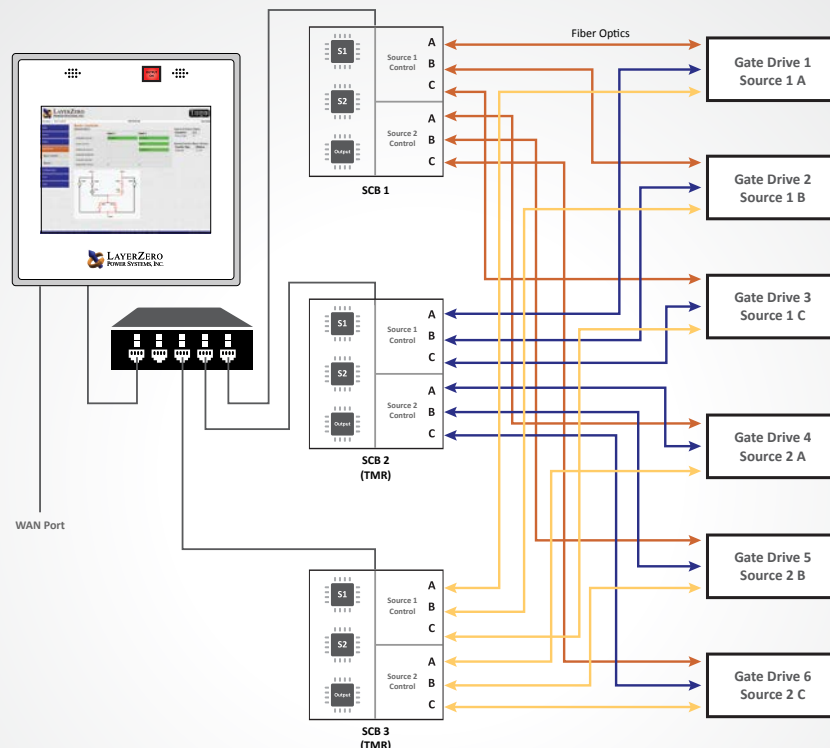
LAYERZERO POWER SYSTEMS, INC.

Fiber Optics

S1
S2
Output
Source 1 Control
Source 2 Control
A
B
C
A
B
C
SCB 1

S1
S2
Output
Source 1 Control
Source 2 Control
A
B
C
A
B
C
SCB 2 (TMR)

S1
S2
Output
Source 1 Control
Source 2 Control
A
B
C
A
B
C
SCB 3 (TMR)

WAN Port

Gate Drive 1 Source 1 A

Gate Drive 2 Source 1 B

Gate Drive 3 Source 1 C

Gate Drive 4 Source 2 A

Gate Drive 5 Source 2 B

Gate Drive 6 Source 2 C